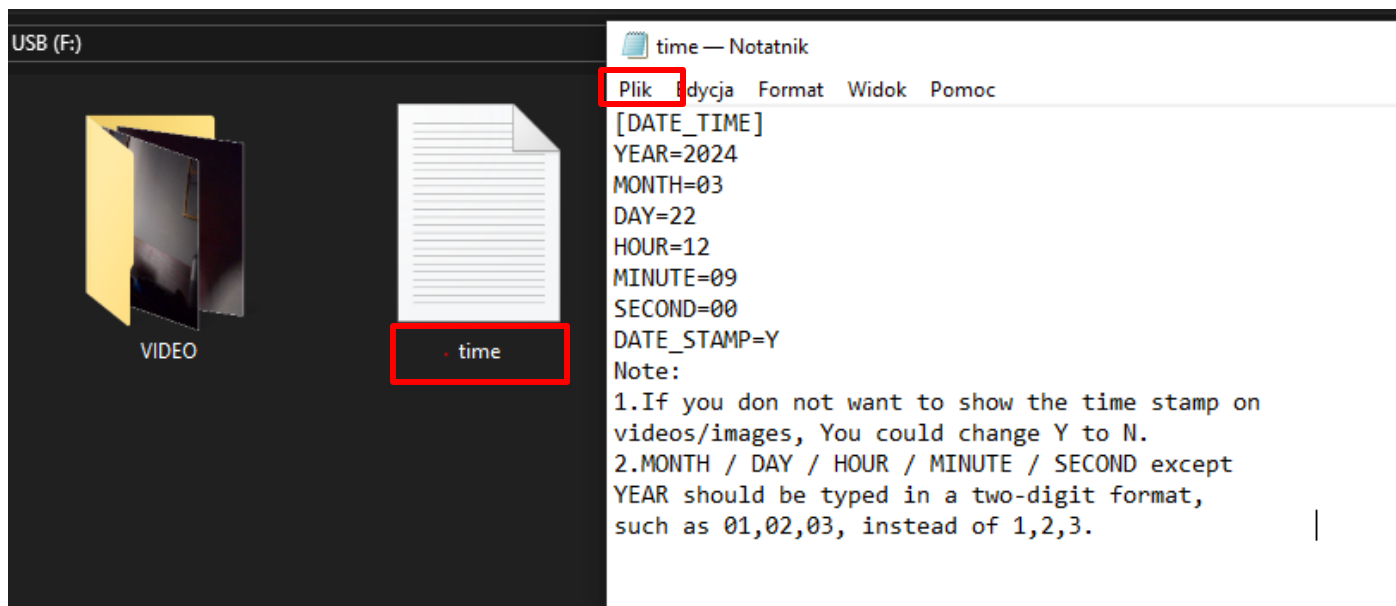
USB (F:)

VIDEO

time

time — Notatnik

Plik Edycja Format Widok Pomoc

[DATE_TIME]
YEAR=2024
MONTH=03
DAY=22
HOUR=12
MINUTE=09
SECOND=00
DATE_STAMP=Y
Note:
1.If you don not want to show the time stamp on videos/images, You could change Y to N.
2.MONTH / DAY / HOUR / MINUTE / SECOND except YEAR should be typed in a two-digit format, such as 01,02,03, instead of 1,2,3.